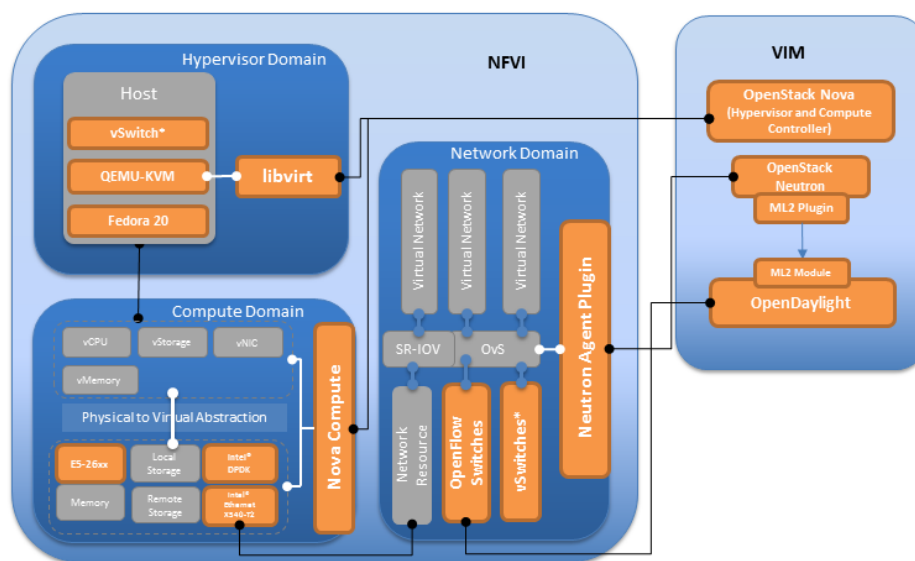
NFVI

Hypervisor Domain

Host

vSwitch*

QEMU-KVM

Fedora 20

libvirt

Compute Domain

vCPU

vStorage

vNIC

vMemory

Physical to Virtual Abstraction

E5-26xx

Local Storage

Intel® DPDK

Memory

Remote Storage

Intel® Ethernet X540-T2

Nova Compute

Network Domain

Virtual Network

Virtual Network

Virtual Network

SR-IOV

OvS

Network Resource

OpenFlow Switches

vSwitches*

Neutron Agent Plugin

VIM

OpenStack Nova (Hypervisor and Compute Controller)

OpenStack Neutron

ML2 Plugin

ML2 Module

OpenDaylight